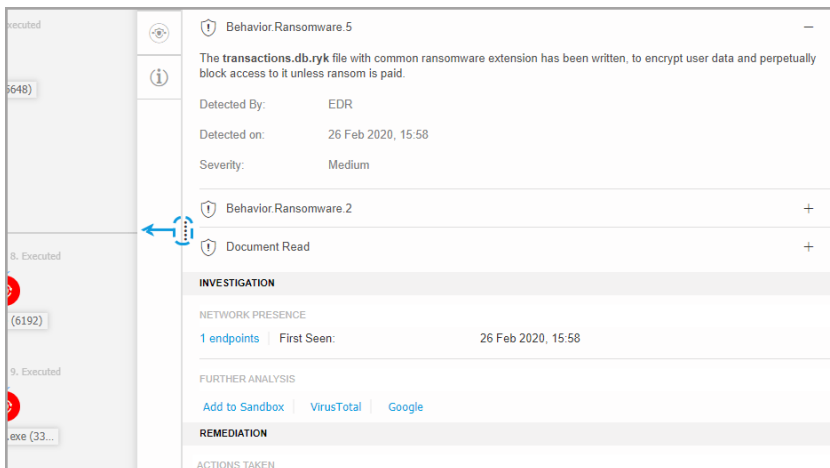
xecuted

5648)

8. Executed

(6192)

9. Executed

.exe (33...

Behavior.Ransomware.5

The **transactions.db.ryk** file with common ransomware extension has been written, to encrypt user data and perpetually block access to it unless ransom is paid.

Detected By: EDR

Detected on: 26 Feb 2020, 15:58

Severity: Medium

Behavior.Ransomware.2 +

Document Read +

INVESTIGATION

NETWORK PRESENCE

1 endpoints | First Seen: 26 Feb 2020, 15:58

FURTHER ANALYSIS

Add to Sandbox | VirusTotal | Google

REMEDIATION

ACTIONS TAKEN